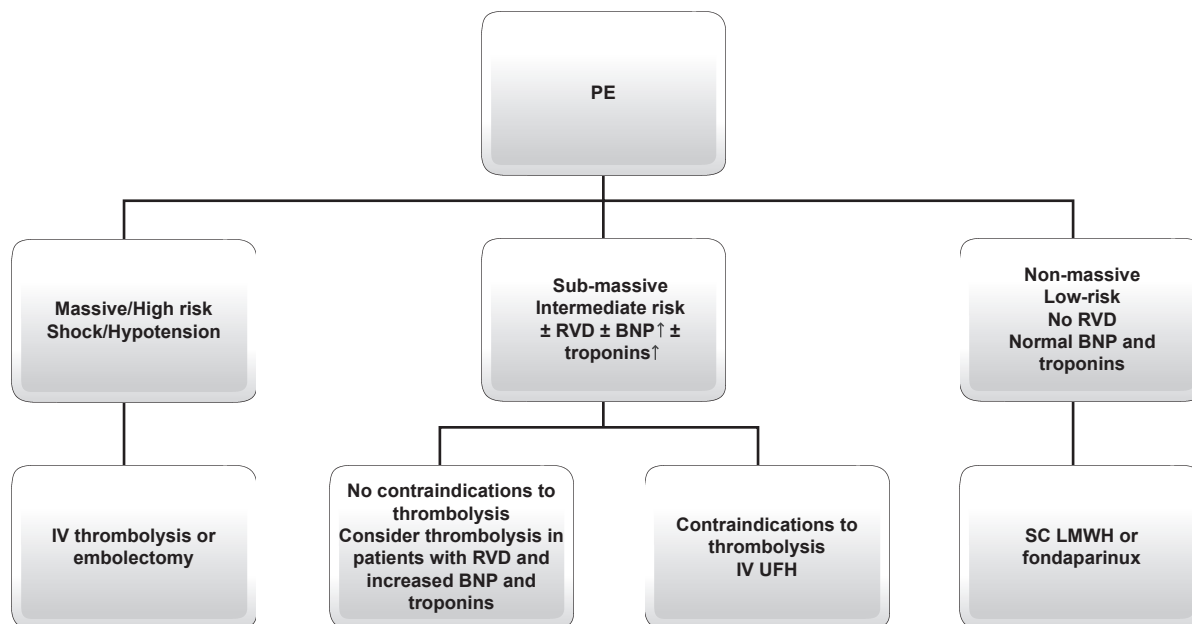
PE

Massive/High risk
Shock/Hypotension

Sub-massive
Intermediate risk
± RVD ± BNP↑ ± troponins↑

Non-massive
Low-risk
No RVD
Normal BNP and troponins

IV thrombolysis or embolectomy

No contraindications to thrombolysis
Consider thrombolysis in patients with RVD and increased BNP and troponins

Contraindications to thrombolysis
IV UFH

SC LMWH or fondaparinux